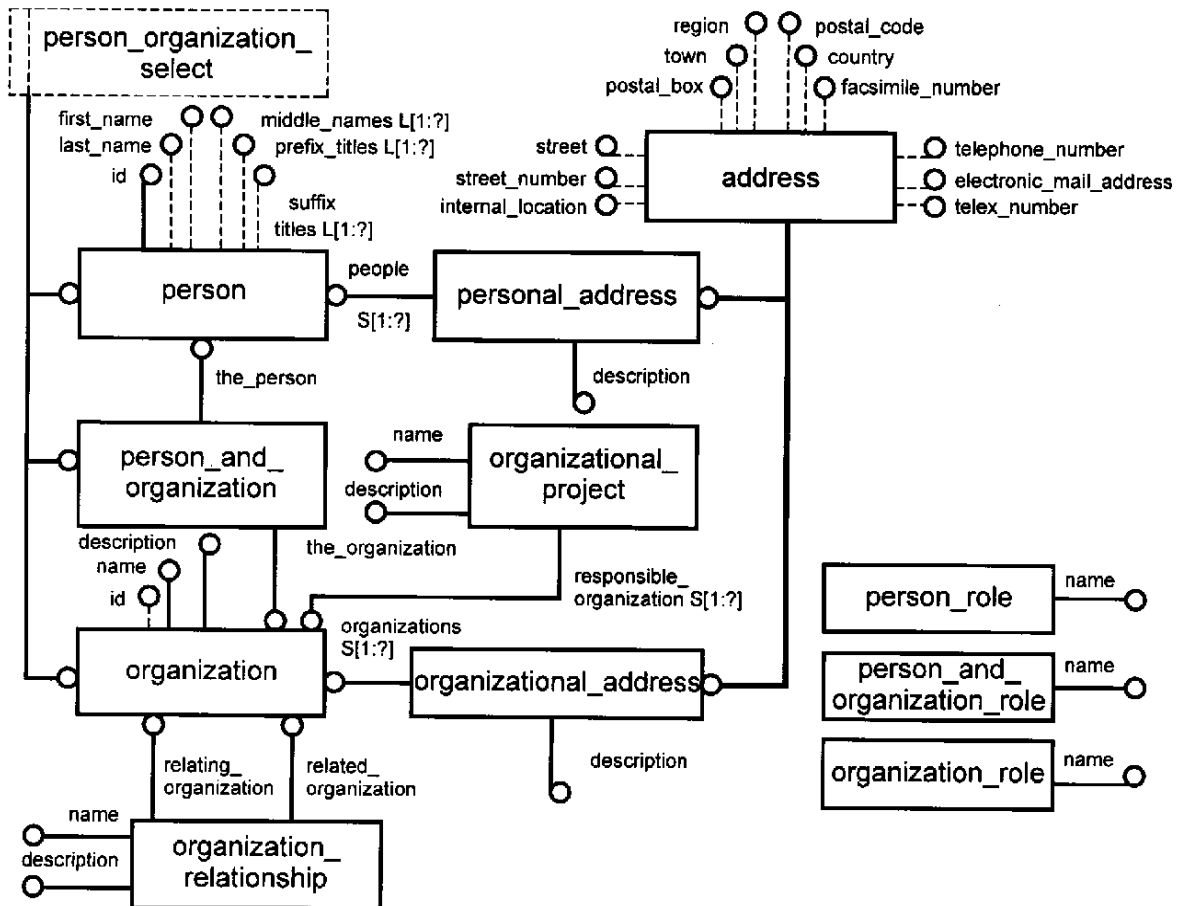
person_organization_select

first_name
last_name
id
middle_names L[1:?]
prefix_titles L[1:?]
suffix titles L[1:?]

region
town
postal_box
postal_code
country
facsimile_number
street
street_number
internal_location
address
telephone_number
electronic_mail_address
telex_number

person
people S[1:?]
personal_address
the_person
description

person_and_organization
name
description
organizational_project
the_organization

description
name
id
responsible_organization S[1:?]
organizations S[1:?]
organization
organizational_address
description

relating_organization
related_organization
name
description
organization_relationship

person_role
name
person_and_organization_role
name
organization_role
name